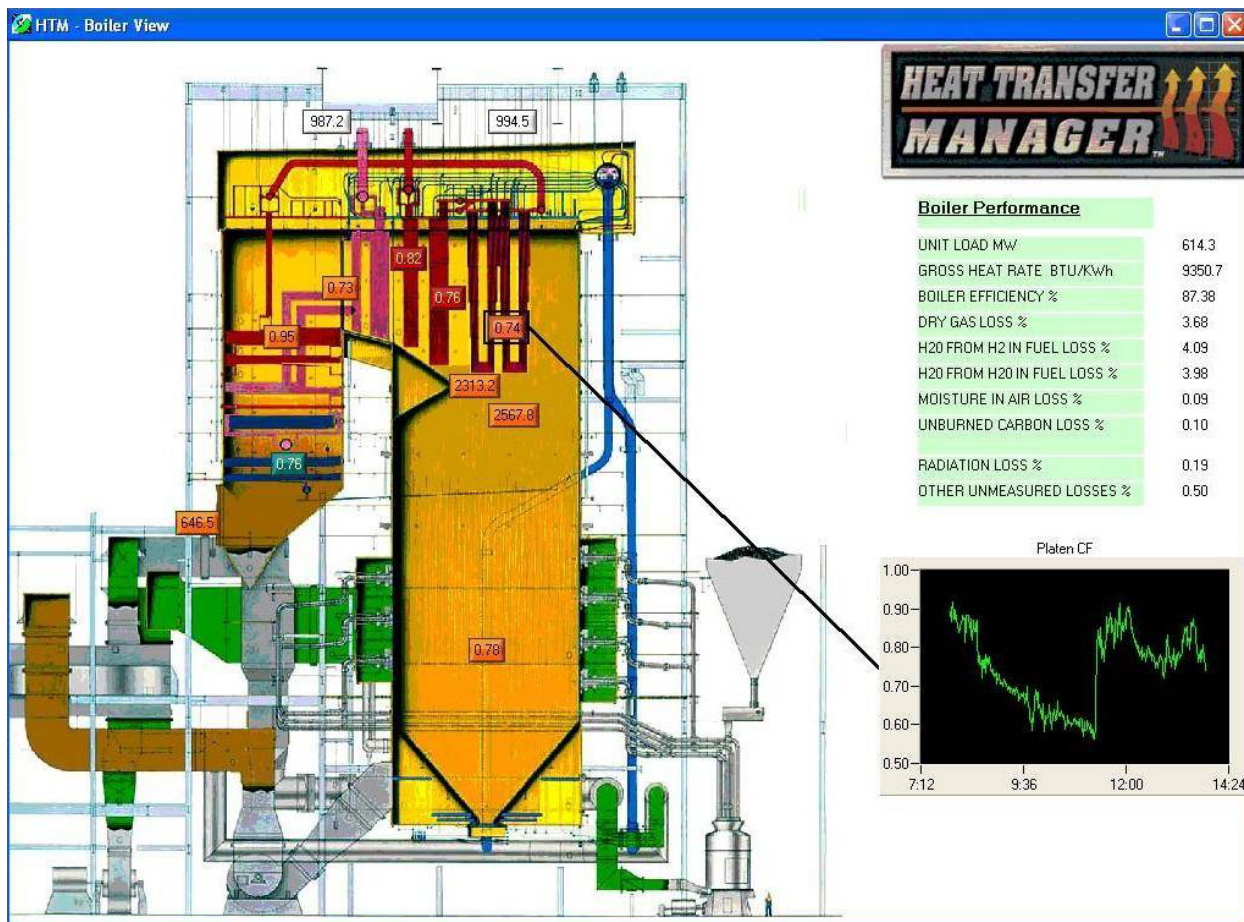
HTM - Boiler View

987.2

994.5

0.82

0.73

0.76

0.74

0.95

2313.2

2567.8

0.76

646.5

0.78

HEAT TRANSFER MANAGER

Boiler Performance

| | |
|---|---|
| UNIT LOAD MW | 614.3 |
| GROSS HEAT RATE BTU/KWh | 9350.7 |
| BOILER EFFICIENCY % | 87.38 |
| DRY GAS LOSS % | 3.68 |
| H20 FROM H2 IN FUEL LOSS % | 4.09 |
| H20 FROM H20 IN FUEL LOSS % | 3.98 |
| MOISTURE IN AIR LOSS % | 0.09 |
| UNBURNED CARBON LOSS % | 0.10 |
| RADIATION LOSS % | 0.19 |
| OTHER UNMEASURED LOSSES % | 0.50 |

Platen CF

1.00
0.90
0.80
0.70
0.60
0.50

7:12
9:36
12:00
14:24